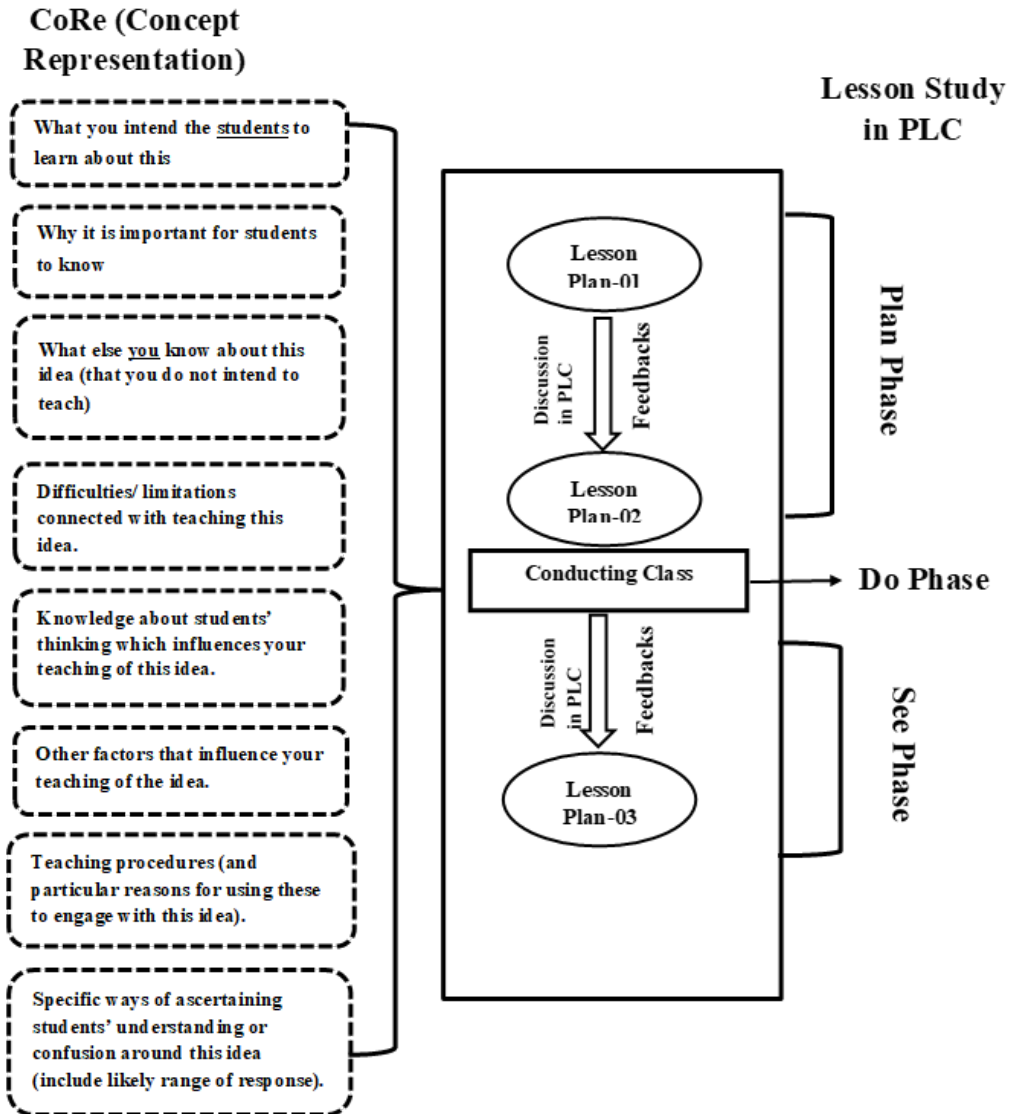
CoRe (Concept Representation)

What you intend the students to learn about this

Why it is important for students to know

What else you know about this idea (that you do not intend to teach)

Difficulties/ limitations connected with teaching this idea.

Knowledge about students' thinking which influences your teaching of this idea.

Other factors that influence your teaching of the idea.

Teaching procedures (and particular reasons for using these to engage with this idea).

Specific ways of ascertaining students' understanding or confusion around this idea (include likely range of response).

Lesson Study in PLC

Lesson Plan-01

Discussion in PLC

Feedbacks

Lesson Plan-02

Plan Phase

Conducting Class

Do Phase

Discussion in PLC

Feedbacks

Lesson Plan-03

See Phase